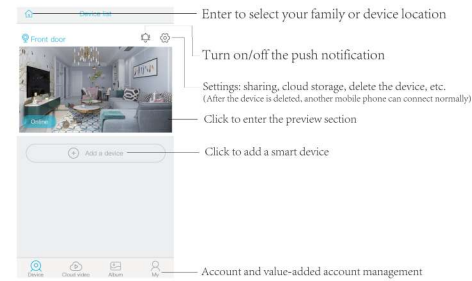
Device list

Front door

Online

Add a device

Device Cloud video Album My

Enter to select your family or device location

Turn on/off the push notification

Settings: sharing, cloud storage, delete the device, etc. (After the device is deleted, another mobile phone can connect normally)

Click to enter the preview section

Click to add a smart device

Account and value-added account management